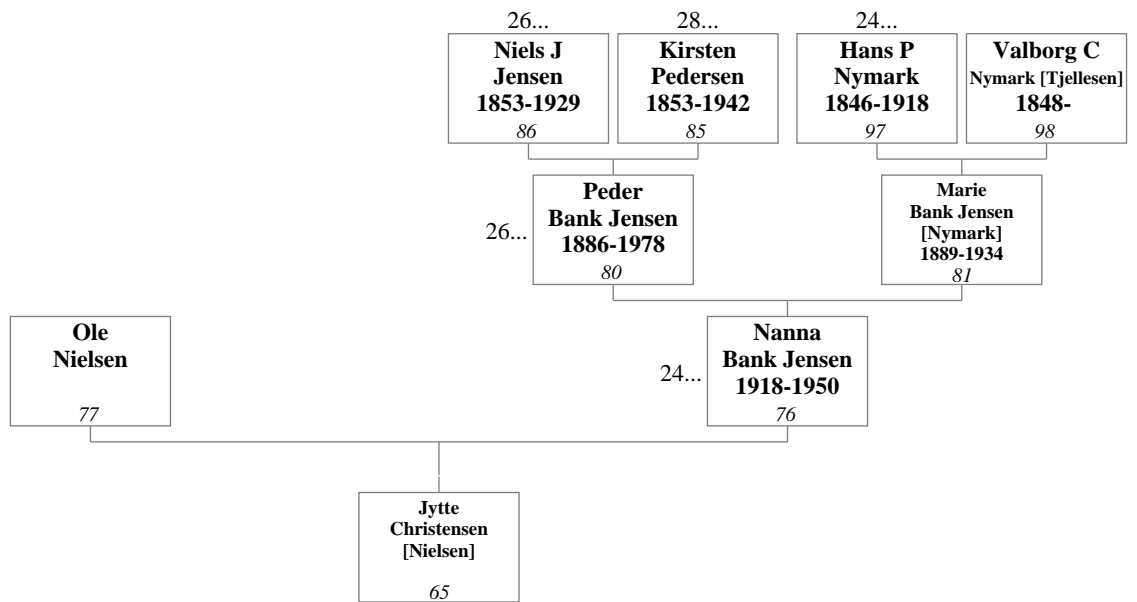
26...
Niels J Jensen
1853-1929
86

28...
Kirsten Pedersen
1853-1942
85

24...
Hans P Nymark
1846-1918
97

Valborg C
Nymark [Tjellesen]
1848-
98

26...
Peder Bank Jensen
1886-1978
80

Marie Bank Jensen [Nymark]
1889-1934
81

Ole Nielsen
77

24...
Nanna Bank Jensen
1918-1950
76

Jytte Christensen [Nielsen]
65